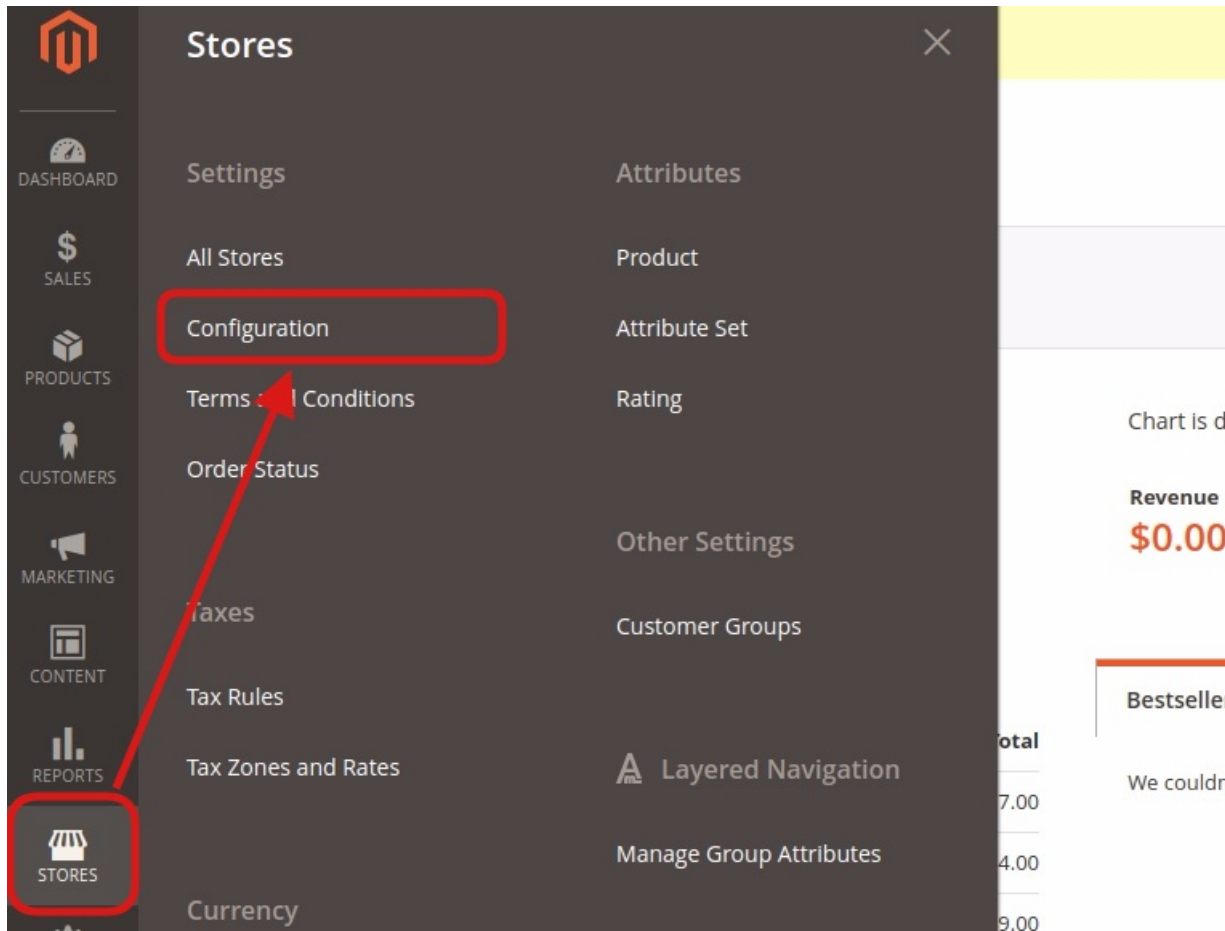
DASHBOARD

SALES

PRODUCTS

CUSTOMERS

MARKETING

CONTENT

REPORTS

STORES

Stores

×

Settings

All Stores

Configuration

Terms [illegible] Conditions

Order Status

Taxes

Tax Rules

Tax Zones and Rates

Currency

Attributes

Product

Attribute Set

Rating

Other Settings

Customer Groups

Layered Navigation

Manage Group Attributes

Chart is d

Revenue

$0.00

Bestselle

We couldn

otal

7.00

4.00

9.00